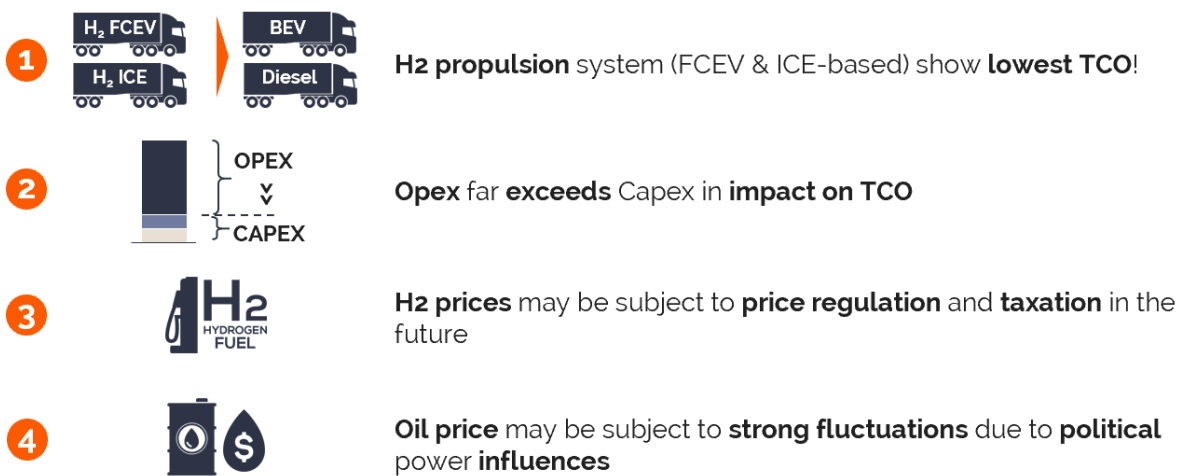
1

$H_2$ FCEV

$H_2$ ICE

BEV

Diesel

H2 propulsion system (FCEV & ICE-based) show lowest TCO!

2

OPEX

CAPEX

Opex far exceeds Capex in impact on TCO

3

H2
HYDROGEN
FUEL

H2 prices may be subject to price regulation and taxation in the future

4

$

Oil price may be subject to strong fluctuations due to political power influences